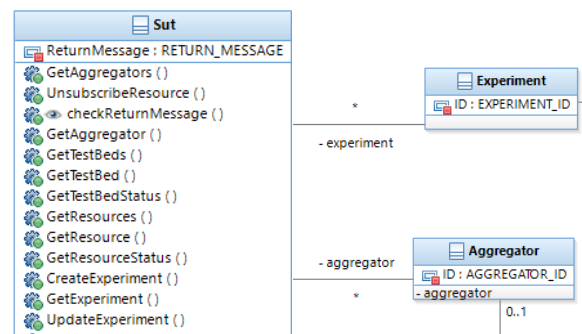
Sut
ReturnMessage : RETURN_MESSAGE
GetAggregators ()
UnsubscribeResource ()
checkReturnMessage ()
GetAggregator ()
GetTestBeds ()
GetTestBed ()
GetTestBedStatus ()
GetResources ()
GetResource ()
GetResourceStatus ()
CreateExperiment ()
GetExperiment ()
UpdateExperiment ()

Experiment
ID : EXPERIMENT_ID

*
- experiment

Aggregator
ID : AGGREGATOR_ID
- aggregator

- aggregator
*
0..1